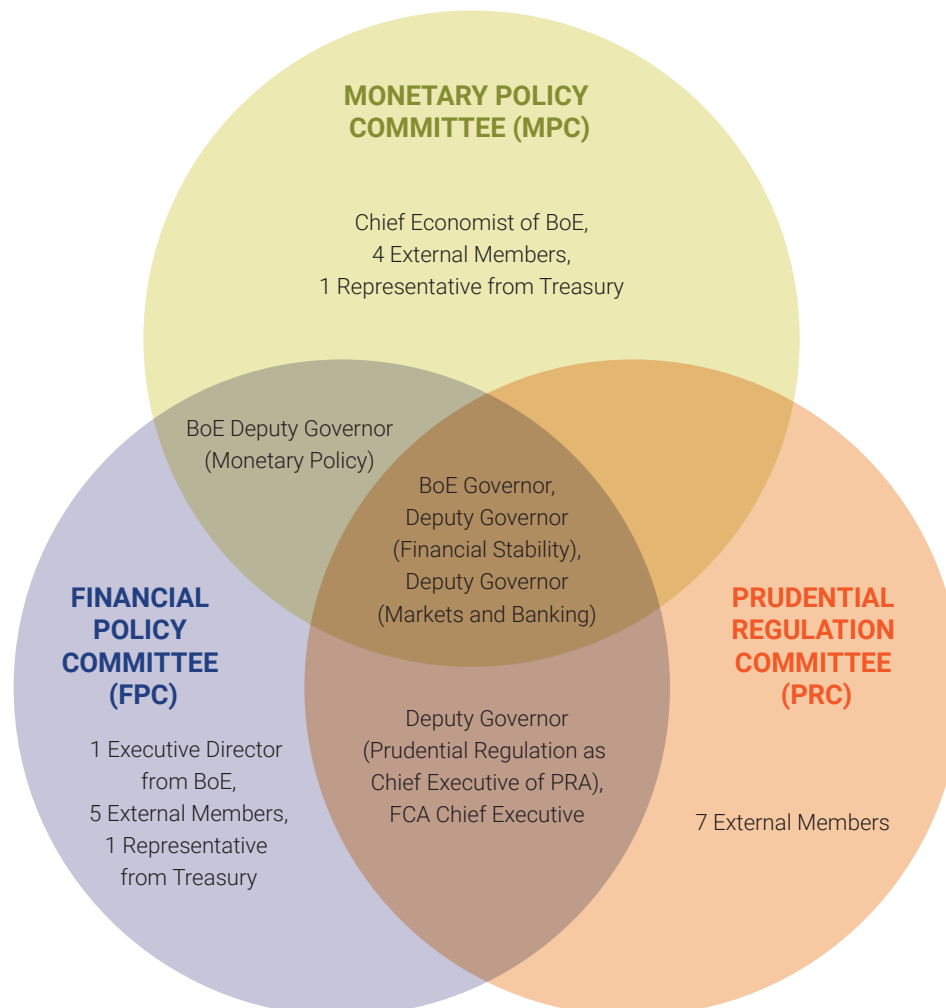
MONETARY POLICY COMMITTEE (MPC)

Chief Economist of BoE,
4 External Members,
1 Representative from Treasury

BoE Deputy Governor
(Monetary Policy)

BoE Governor,
Deputy Governor
(Financial Stability),
Deputy Governor
(Markets and Banking)

FINANCIAL POLICY COMMITTEE (FPC)

PRUDENTIAL REGULATION COMMITTEE (PRC)

1 Executive Director from BoE,
5 External Members,
1 Representative from Treasury

Deputy Governor
(Prudential Regulation as Chief Executive of PRA),
FCA Chief Executive

7 External Members